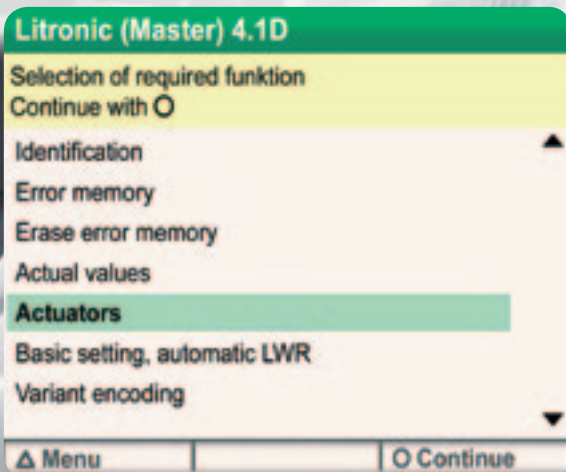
Litronic (Master) 4.1D

Selection of required funktion
Continue with O

Identification
Error memory
Erase error memory
Actual values
Actuators
Basic setting, automatic LWR
Variant encoding

Δ Menu
O Continue